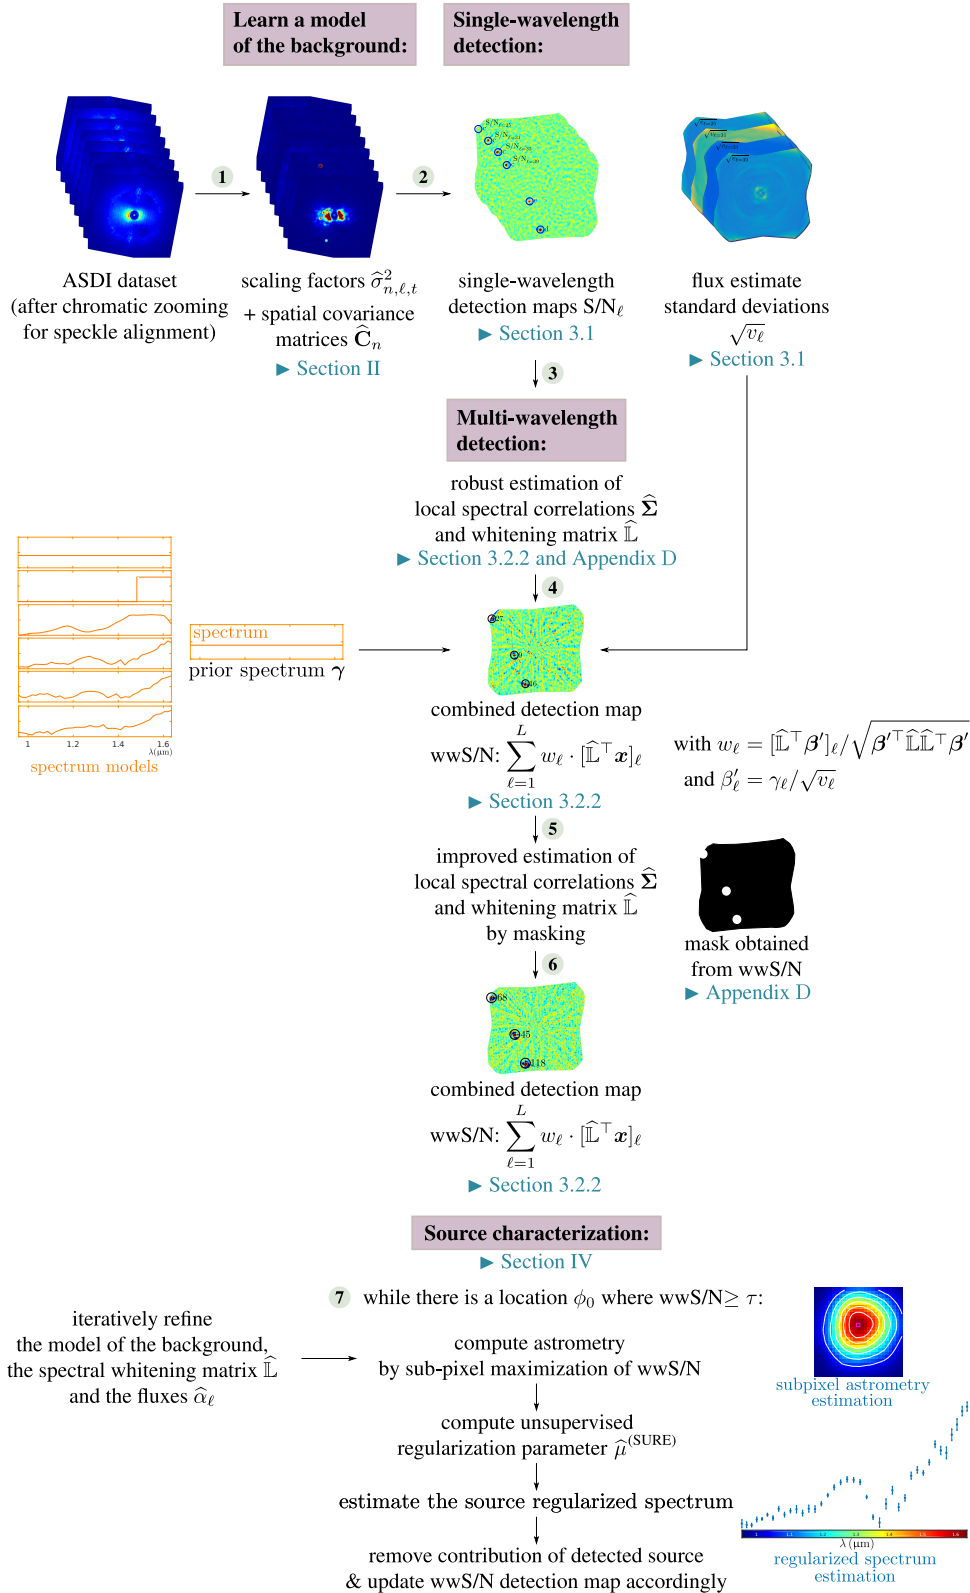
Learn a model of the background:

Single-wavelength detection:

1

2

ASDI dataset (after chromatic zooming for speckle alignment)

scaling factors $\widehat{\sigma}^2_{n,\ell,t}$ + spatial covariance matrices $\widehat{\mathbf{C}}_n$
▶ Section II

single-wavelength detection maps S/N$_\ell$
▶ Section 3.1

flux estimate standard deviations $\sqrt{v_\ell}$
▶ Section 3.1

3

Multi-wavelength detection:

robust estimation of local spectral correlations $\widehat{\mathbf{\Sigma}}$ and whitening matrix $\widehat{\mathbb{L}}$
▶ Section 3.2.2 and Appendix D

4

spectrum

prior spectrum $\boldsymbol{\gamma}$

1 1.2 1.4 1.6 λ(µm)

spectrum models

combined detection map

wwS/N: $\sum_{\ell=1}^{L} w_\ell \cdot [\widehat{\mathbb{L}}^\top \boldsymbol{x}]_\ell$

▶ Section 3.2.2

with $w_\ell = [\widehat{\mathbb{L}}^\top \boldsymbol{\beta}']_\ell / \sqrt{\boldsymbol{\beta}'^\top \widehat{\mathbb{L}}\widehat{\mathbb{L}}^\top \boldsymbol{\beta}'}$
and $\beta'_\ell = \gamma_\ell / \sqrt{v_\ell}$

5

improved estimation of local spectral correlations $\widehat{\mathbf{\Sigma}}$ and whitening matrix $\widehat{\mathbb{L}}$ by masking

mask obtained from wwS/N
▶ Appendix D

6

combined detection map

wwS/N: $\sum_{\ell=1}^{L} w_\ell \cdot [\widehat{\mathbb{L}}^\top \boldsymbol{x}]_\ell$

▶ Section 3.2.2

Source characterization:
▶ Section IV

7 while there is a location $\phi_0$ where wwS/N$\geq \tau$:

iteratively refine the model of the background, the spectral whitening matrix $\widehat{\mathbb{L}}$ and the fluxes $\widehat{\alpha}_\ell$

compute astrometry by sub-pixel maximization of wwS/N

subpixel astrometry estimation

compute unsupervised regularization parameter $\widehat{\mu}^{(\mathrm{SURE})}$

estimate the source regularized spectrum

λ (µm)

regularized spectrum estimation

remove contribution of detected source & update wwS/N detection map accordingly